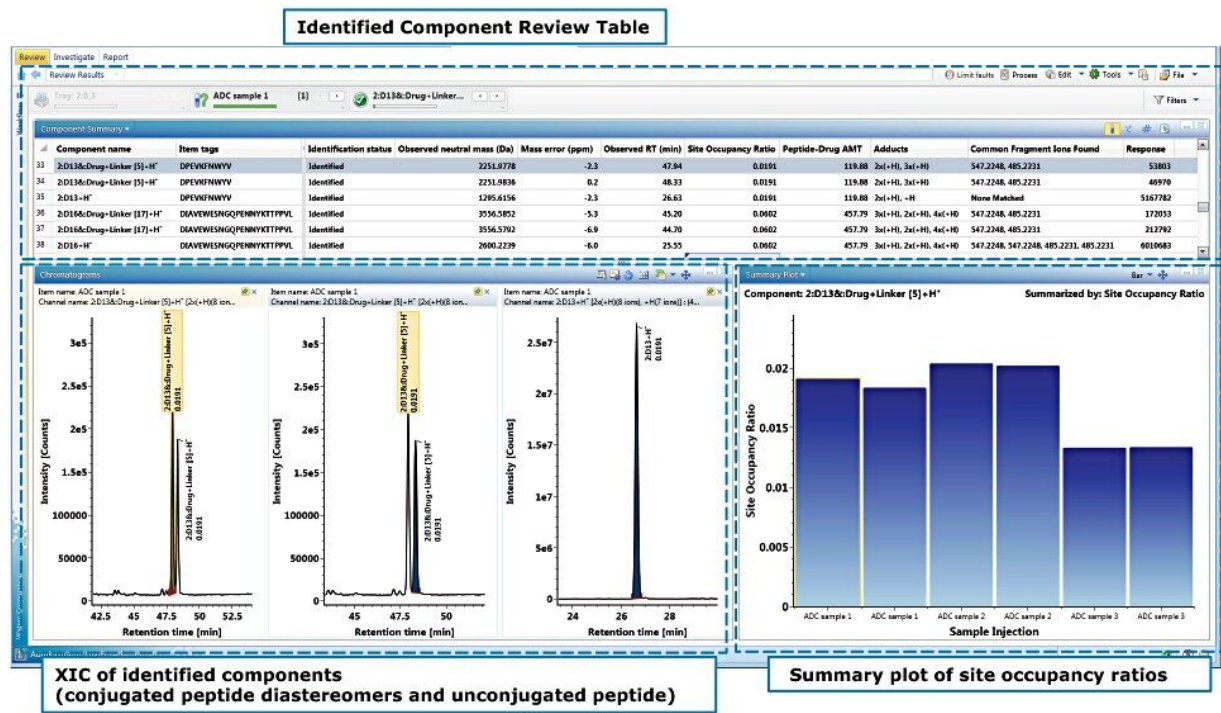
Identified Component Review Table

Review Investigate Report

Review Results

Limit faults Process Edit Tools File

Tray: 2:0,1

ADC sample 1 [1]

2:D13&:Drug+Linker...

Filters

Component Summary

| | Component name | Item tags | Identification status | Observed neutral mass (Da) | Mass error (ppm) | Observed RT (min) | Site Occupancy Ratio | Peptide-Drug AMT | Adducts | Common Fragment Ions Found | Response |
|---|---|---|---|---|---|---|---|---|---|---|---|
| 33 | 2:D13&:Drug+Linker [5]+H⁺ | DPEVKFNWYV | Identified | 2251.9778 | -2.3 | 47.84 | 0.0191 | 119.88 | 2x(+H), 3x(+H) | 547.2248, 485.2231 | 53803 |
| 34 | 2:D13&:Drug+Linker [5]+H⁺ | DPEVKFNWYV | Identified | 2251.9836 | 0.2 | 48.33 | 0.0191 | 119.88 | 2x(+H), 3x(+H) | 547.2248, 485.2231 | 46970 |
| 35 | 2:D13+H⁺ | DPEVKFNWYV | Identified | 1295.6156 | -2.3 | 26.63 | 0.0191 | 119.88 | 2x(+H), +H | None Matched | 5167782 |
| 36 | 2:D16&:Drug+Linker [17]+H⁺ | DIAVEWESNGQPENNYKTTPPVL | Identified | 3556.5852 | -5.3 | 45.20 | 0.0602 | 457.79 | 3x(+H), 2x(+H), 4x(+H) | 547.2248, 485.2231 | 172053 |
| 37 | 2:D16&:Drug+Linker [17]+H⁺ | DIAVEWESNGQPENNYKTTPPVL | Identified | 3556.5792 | -6.9 | 44.70 | 0.0602 | 457.79 | 3x(+H), 2x(+H), 4x(+H) | 547.2248, 485.2231 | 212792 |
| 38 | 2:D16+H⁺ | DIAVEWESNGQPENNYKTTPPVL | Identified | 2600.2239 | -6.0 | 25.55 | 0.0602 | 457.79 | 3x(+H), 2x(+H), 4x(+H) | 547.2248, 547.2248, 485.2231, 485.2231 | 6010683 |

Chromatograms

Item name: ADC sample 1
Channel name: 2:D13&:Drug+Linker [5]+H⁺ [2x(+H)(8 ion...

2:D13&:Drug+Linker [5]+H⁺ 0.0191
2:D13&:Drug+Linker [5]+H⁺ 0.0191

Intensity [Counts]
3e5 2.5e5 2e5 1.5e5 100000 50000 0
42.5 45 47.5 50 52.5
Retention time [min]

Item name: ADC sample 1
Channel name: 2:D13&:Drug+Linker [5]+H⁺ [2x(+H)(8 ion...

2:D13&:Drug+Linker [5]+H⁺ 0.0191
2:D13&:Drug+Linker [5]+H⁺ 0.0191

Intensity [Counts]
3e5 2.5e5 2e5 1.5e5 100000 50000 0
45 47.5 50
Retention time [min]

Item name: ADC sample 1
Channel name: 2:D13+H⁺ [2x(+H)(8 ions), +H(7 ions)] : [4...

2:D13+H⁺ 0.0191

Intensity [Counts]
2.5e7 2e7 1.5e7 1e7 5e6 0
24 26 28
Retention time [min]

Summary Plot

Bar

Component: 2:D13&:Drug+Linker [5]+H⁺

Summarized by: Site Occupancy Ratio

Site Occupancy Ratio
0.02 0.015 0.01 0.005 0

ADC sample 1 ADC sample 1 ADC sample 2 ADC sample 2 ADC sample 3 ADC sample 3

Sample Injection

XIC of identified components
(conjugated peptide diastereomers and unconjugated peptide)

Summary plot of site occupancy ratios